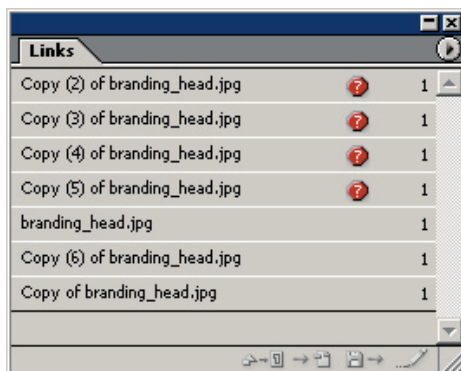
Links

Copy (2) of branding_head.jpg 1
Copy (3) of branding_head.jpg 1
Copy (4) of branding_head.jpg 1
Copy (5) of branding_head.jpg 1
branding_head.jpg 1
Copy (6) of branding_head.jpg 1
Copy of branding_head.jpg 1